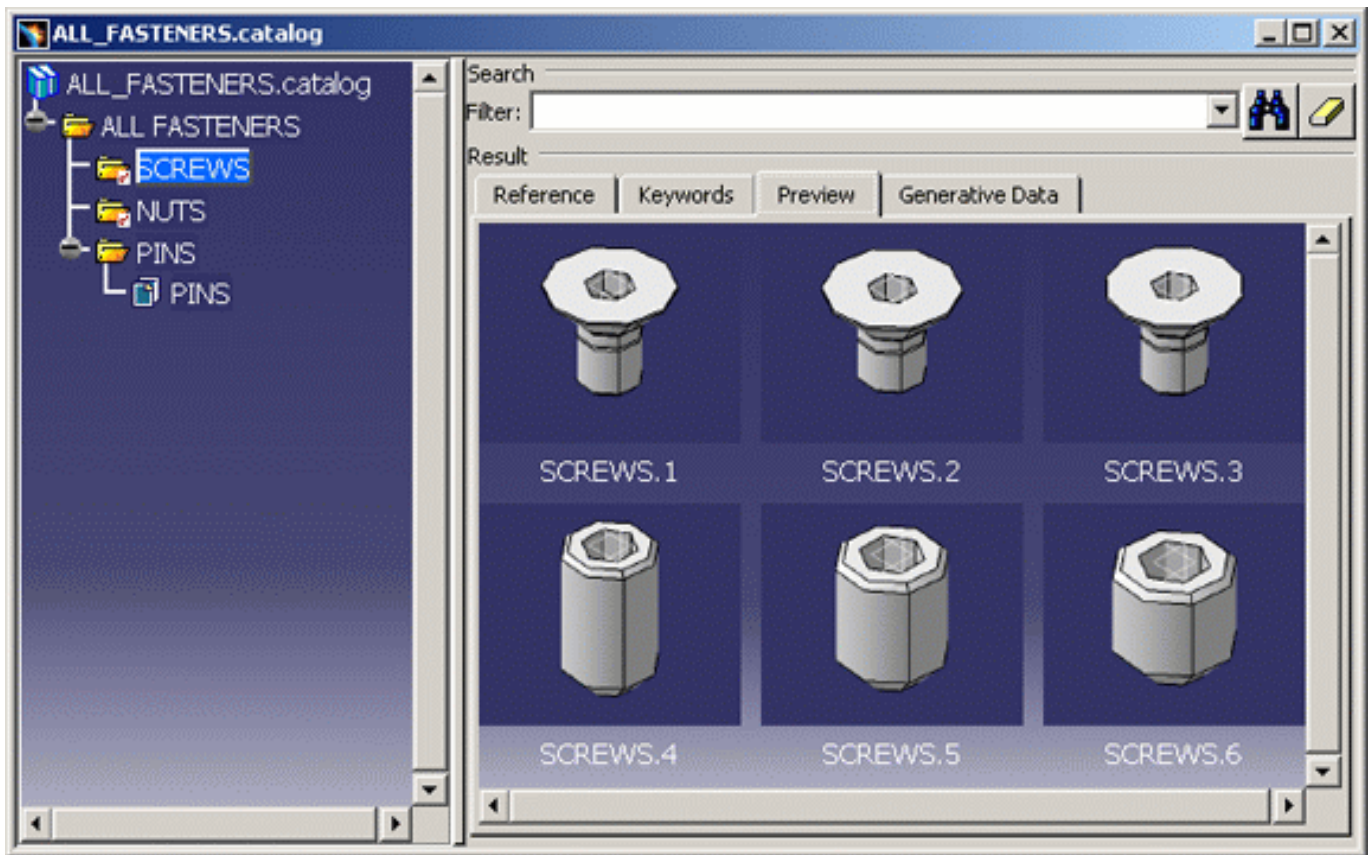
ALL_FASTENERS.catalog

ALL_FASTENERS.catalog
ALL FASTENERS
SCREWS
NUTS
PINS
PINS

Search
Filter:
Result

Reference | Keywords | Preview | Generative Data

SCREWS.1
SCREWS.2
SCREWS.3
SCREWS.4
SCREWS.5
SCREWS.6